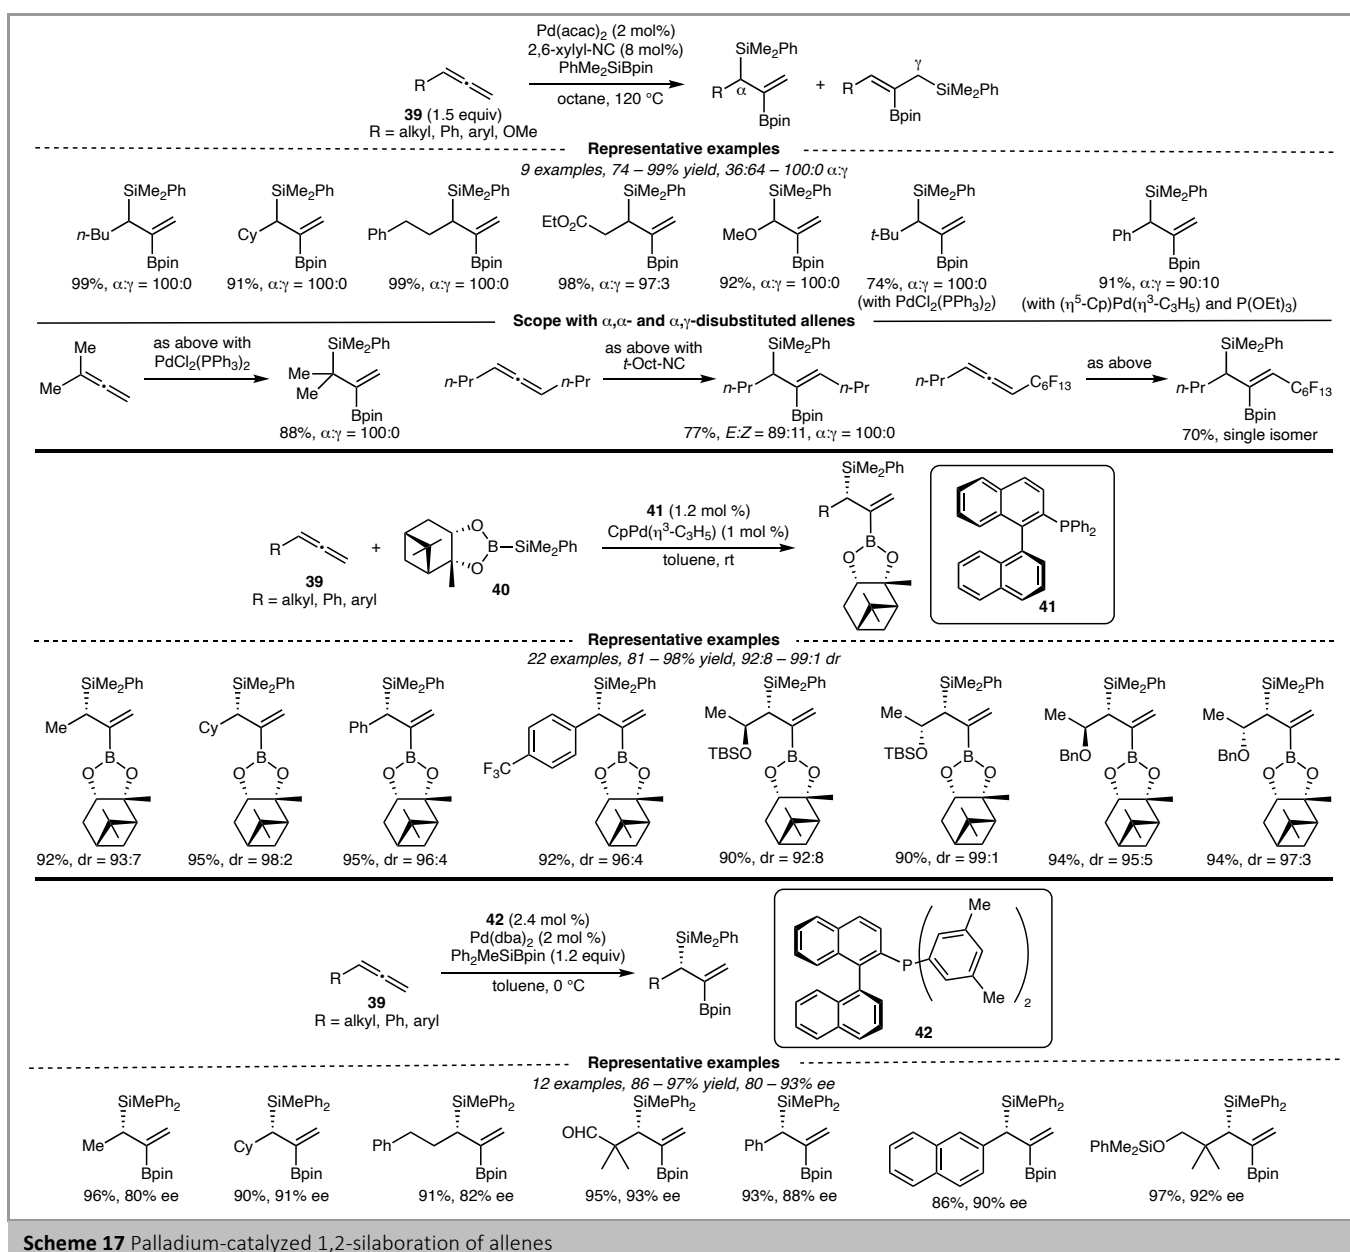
Pd(acac)$_2$ (2 mol%)
2,6-xylyl-NC (8 mol%)
PhMe$_2$SiBpin
octane, 120 °C

R
39 (1.5 equiv)
R = alkyl, Ph, aryl, OMe

SiMe$_2$Ph
R α
Bpin
+
R γ SiMe$_2$Ph
Bpin

Representative examples
9 examples, 74 – 99% yield, 36:64 – 100:0 α:γ

SiMe$_2$Ph n-Bu Bpin 99%, α:γ = 100:0
SiMe$_2$Ph Cy Bpin 91%, α:γ = 100:0
SiMe$_2$Ph Ph Bpin 99%, α:γ = 100:0
SiMe$_2$Ph EtO$_2$C Bpin 98%, α:γ = 97:3
SiMe$_2$Ph MeO Bpin 92%, α:γ = 100:0
SiMe$_2$Ph t-Bu Bpin 74%, α:γ = 100:0 (with PdCl$_2$(PPh$_3$)$_2$)
SiMe$_2$Ph Ph Bpin 91%, α:γ = 90:10 (with ($\eta^5$-Cp)Pd($\eta^3$-C$_3$H$_5$) and P(OEt)$_3$)

Scope with α,α- and α,γ-disubstituted allenes

Me Me
as above with PdCl$_2$(PPh$_3$)$_2$
SiMe$_2$Ph Me Me Bpin
88%, α:γ = 100:0

n-Pr n-Pr
as above with t-Oct-NC
SiMe$_2$Ph n-Pr n-Pr Bpin
77%, E:Z = 89:11, α:γ = 100:0

n-Pr C$_6$F$_{13}$
as above
SiMe$_2$Ph n-Pr C$_6$F$_{13}$ Bpin
70%, single isomer

R
39
R = alkyl, Ph, aryl
+
O B–SiMe$_2$Ph O
40
41 (1.2 mol %)
CpPd($\eta^3$-C$_3$H$_5$) (1 mol %)
toluene, rt
SiMe$_2$Ph R O B O
PPh$_2$
41

Representative examples
22 examples, 81 – 98% yield, 92:8 – 99:1 dr

SiMe$_2$Ph Me O B O 92%, dr = 93:7
SiMe$_2$Ph Cy O B O 95%, dr = 98:2
SiMe$_2$Ph Ph O B O 95%, dr = 96:4
SiMe$_2$Ph F$_3$C O B O 92%, dr = 96:4
SiMe$_2$Ph Me TBSO O B O 90%, dr = 92:8
SiMe$_2$Ph Me TBSO O B O 90%, dr = 99:1
SiMe$_2$Ph Me BnO O B O 94%, dr = 95:5
SiMe$_2$Ph Me BnO O B O 94%, dr = 97:3

R
39
R = alkyl, Ph, aryl
42 (2.4 mol %)
Pd(dba)$_2$ (2 mol %)
Ph$_2$MeSiBpin (1.2 equiv)
toluene, 0 °C
SiMe$_2$Ph R Bpin
P Me Me 2
42

Representative examples
12 examples, 86 – 97% yield, 80 – 93% ee

SiMePh$_2$ Me Bpin 96%, 80% ee
SiMePh$_2$ Cy Bpin 90%, 91% ee
SiMePh$_2$ Ph Bpin 91%, 82% ee
SiMePh$_2$ OHC Bpin 95%, 93% ee
SiMePh$_2$ Ph Bpin 93%, 88% ee
SiMePh$_2$ Bpin 86%, 90% ee
SiMePh$_2$ PhMe$_2$SiO Bpin 97%, 92% ee

Scheme 17 Palladium-catalyzed 1,2-silaboration of allenes